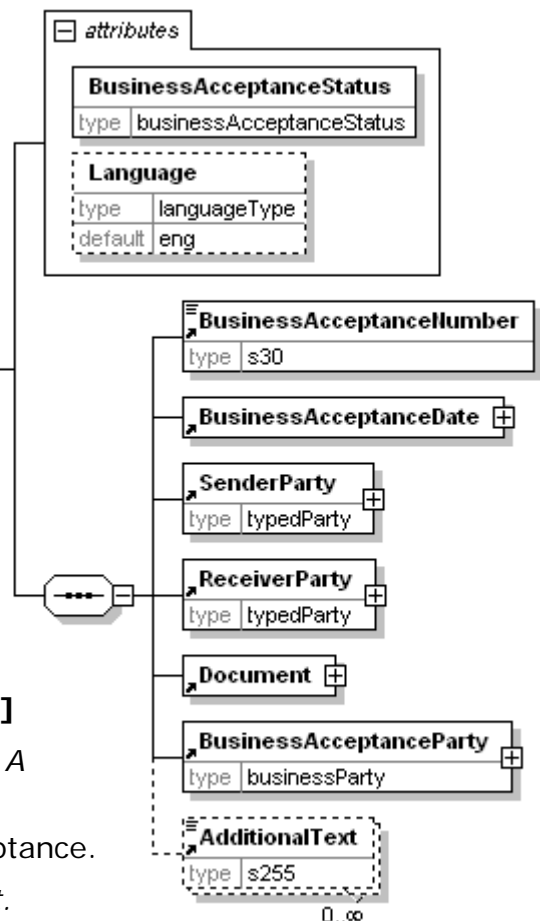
attributes

BusinessAcceptanceStatus
type businessAcceptanceStatus

Language
type languageType
default eng

BusinessAcceptanceNumber
type s30

BusinessAcceptanceDate

SenderParty
type typedParty

ReceiverParty
type typedParty

Document

BusinessAcceptanceParty
type businessParty

AdditionalText
type s255
0..∞

]
A
ptance.
t.